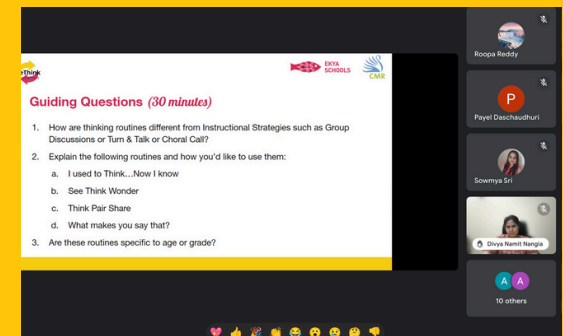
Think

EKYA SCHOOLS

CMR

Guiding Questions (30 minutes)

1. How are thinking routines different from Instructional Strategies such as Group Discussions or Turn & Talk or Choral Call?

2. Explain the following routines and how you'd like to use them:

a. I used to Think…Now I know

b. See Think Wonder

c. Think Pair Share

d. What makes you say that?

3. Are these routines specific to age or grade?

Roopa Reddy

P

Payel Daschaudhuri

Sowmya Sri

Divya Namit Nangia

A A

10 others